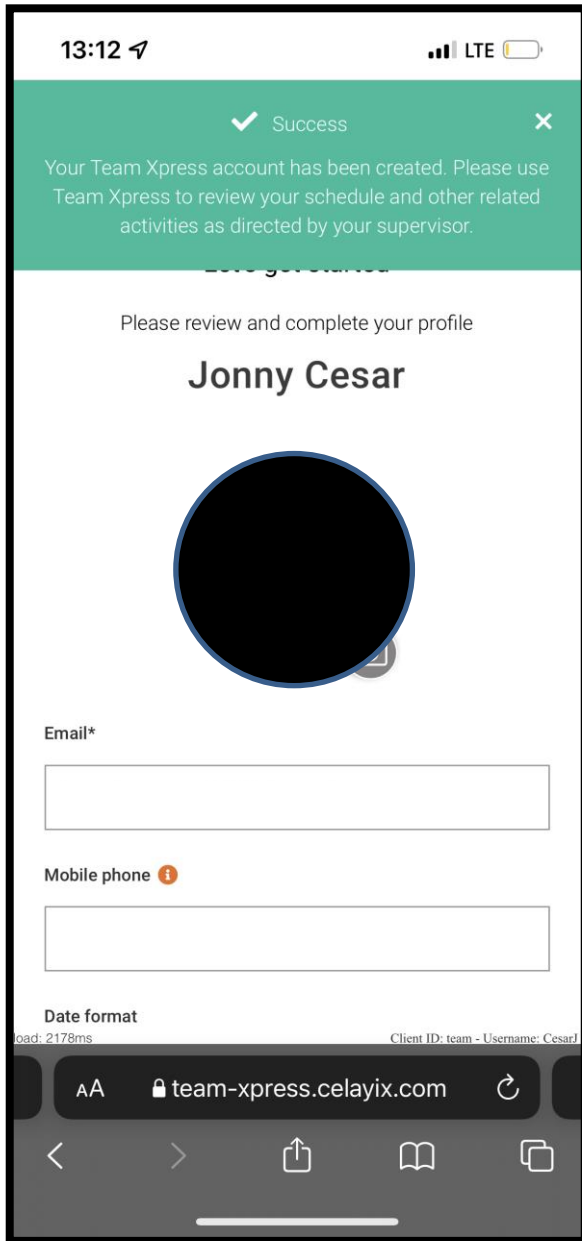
13:12

LTE

Success

Your Team Xpress account has been created. Please use Team Xpress to review your schedule and other related activities as directed by your supervisor.

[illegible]

Please review and complete your profile

Jonny Cesar

Email*

Mobile phone

Date format

load: 2178ms

Client ID: team - Username: CesarJ

AA team-xpress.celayix.com